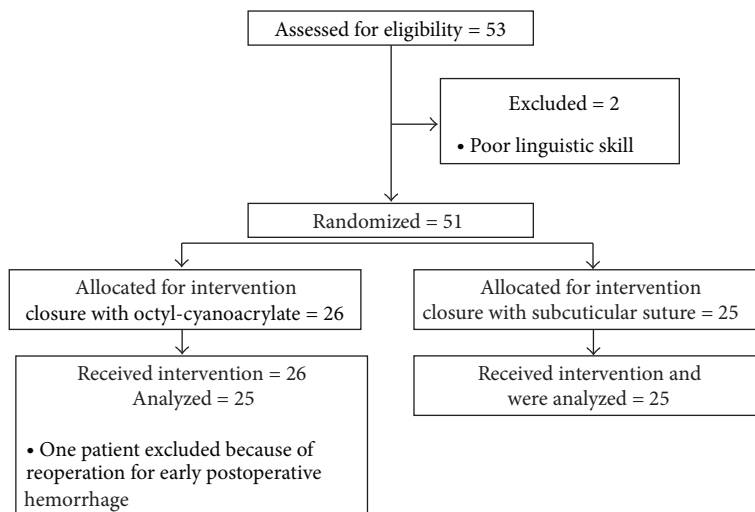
Assessed for eligibility = 53

Excluded = 2

• Poor linguistic skill

Randomized = 51

Allocated for intervention closure with octyl-cyanoacrylate = 26

Allocated for intervention closure with subcuticular suture = 25

Received intervention = 26
Analyzed = 25

• One patient excluded because of reoperation for early postoperative hemorrhage

Received intervention and were analyzed = 25